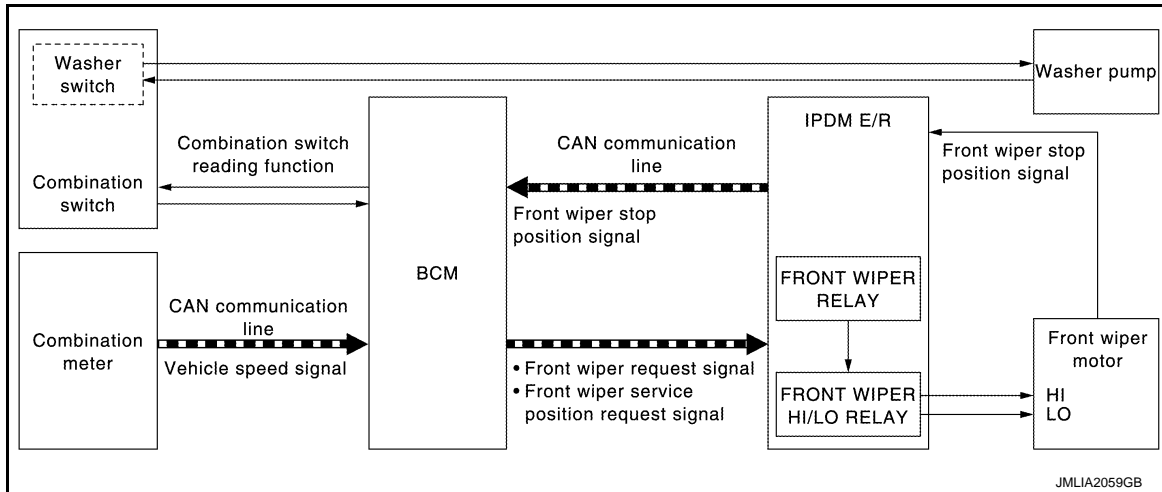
Washer switch

Washer pump

Combination switch reading function

Combination switch

BCM

CAN communication line

Front wiper stop position signal

IPDM E/R

Front wiper stop position signal

FRONT WIPER RELAY

Combination meter

CAN communication line

Vehicle speed signal

• Front wiper request signal
• Front wiper service position request signal

FRONT WIPER HI/LO RELAY

Front wiper motor

HI
LO

JMLIA2059GB